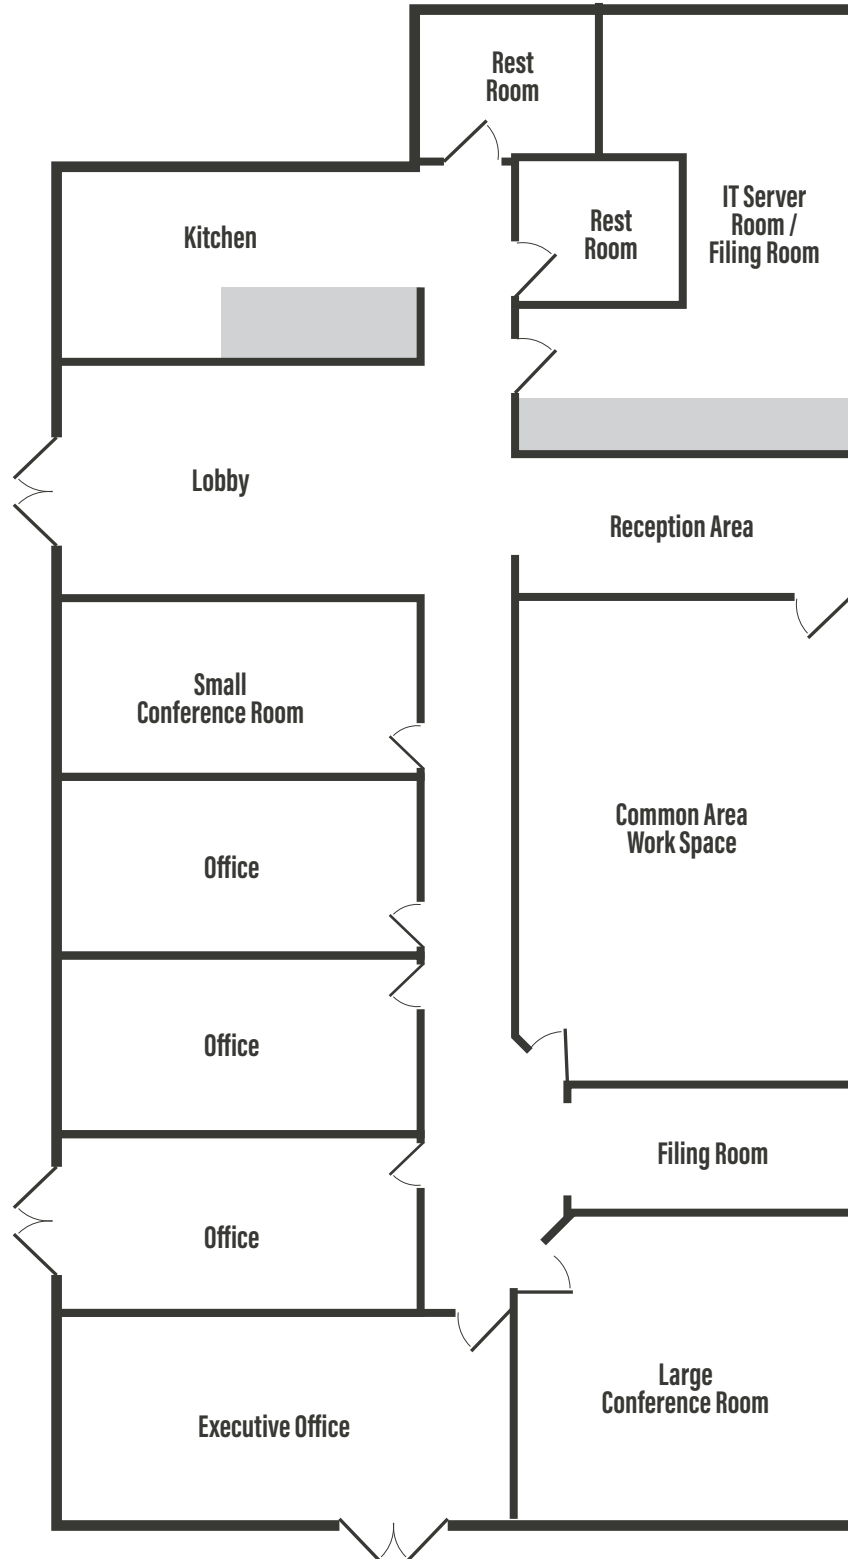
Rest Room

Kitchen

Rest Room

IT Server Room / Filing Room

Lobby

Reception Area

Small Conference Room

Common Area Work Space

Office

Office

Filing Room

Office

Large Conference Room

Executive Office